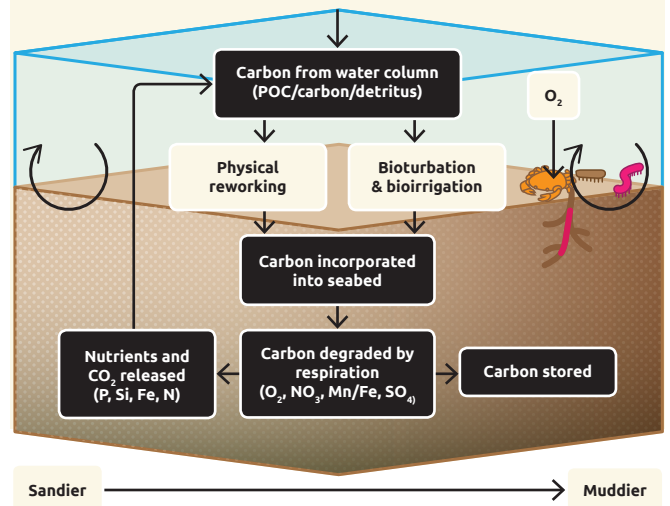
Carbon from water column (POC/carbon/detritus)

$O_2$

Physical reworking

Bioturbation & bioirrigation

Carbon incorporated into seabed

Nutrients and $CO_2$ released (P, Si, Fe, N)

Carbon degraded by respiration ($O_2$, $NO_3$, Mn/Fe, $SO_4$)

Carbon stored

Sandier

Muddier